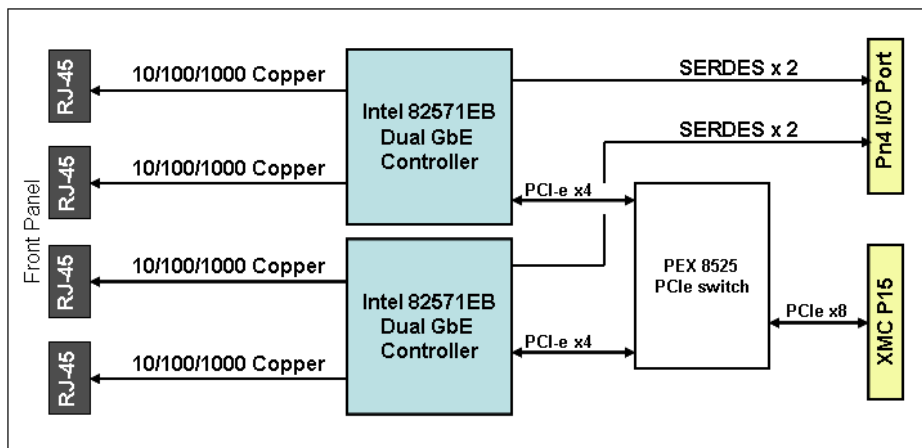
Front Panel

RJ-45

RJ-45

RJ-45

RJ-45

10/100/1000 Copper

10/100/1000 Copper

10/100/1000 Copper

10/100/1000 Copper

Intel 82571EB Dual GbE Controller

Intel 82571EB Dual GbE Controller

SERDES x 2

SERDES x 2

PCI-e x4

PCI-e x4

PEX 8525 PCIe switch

PCIe x8

Pn4 I/O Port

XMC P15